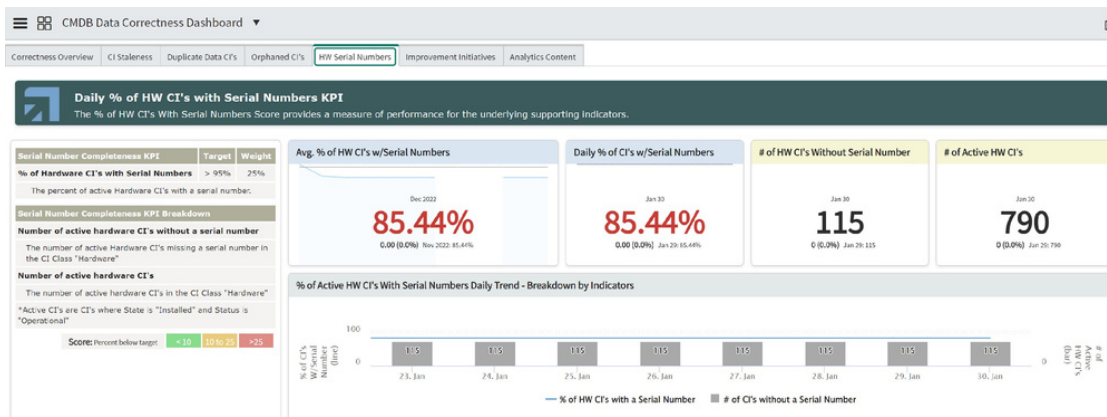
CMDB Data Correctness Dashboard ▼

Correctness Overview | CI Staleness | Duplicate Data CI's | Orphaned CI's | HW Serial Numbers | Improvement Initiatives | Analytics Content

Daily % of HW CI's with Serial Numbers KPI

The % of HW CI's With Serial Numbers Score provides a measure of performance for the underlying supporting indicators.

| Serial Number Completeness KPI | Target | Weight |
|---|---|---|
| % of Hardware CI's with Serial Numbers | > 95% | 25% |

The percent of active Hardware CI's with a serial number.

Serial Number Completeness KPI Breakdown

Number of active hardware CI's without a serial number

The number of active Hardware CI's missing a serial number in the CI Class "Hardware"

Number of active hardware CI's

The number of active hardware CI's in the CI Class "Hardware"

*Active CI's are CI's where State is "Installed" and Status is "Operational"

Score: Percent below target | < 10 | 10 to 25 | >25

Avg. % of HW CI's w/Serial Numbers

Dec 2022

85.44%

0.00 (0.0%) Nov 2022: 85.44%

Daily % of CI's w/Serial Numbers

Jan 30

85.44%

0.00 (0.0%) Jan 29: 85.44%

# of HW CI's Without Serial Number

Jan 30

115

0 (0.0%) Jan 29: 115

# of Active HW CI's

Jan 30

790

0 (0.0%) Jan 29: 790

% of Active HW CI's With Serial Numbers Daily Trend - Breakdown by Indicators

100

0

% of CI's w/Serial Number (line)

115 | 115 | 115 | 115 | 115 | 115 | 115 | 115

23. Jan | 24. Jan | 25. Jan | 26. Jan | 27. Jan | 28. Jan | 29. Jan | 30. Jan

0

# of Active HW CI's (bar)

% of HW CI's with a Serial Number   # of CI's without a Serial Number